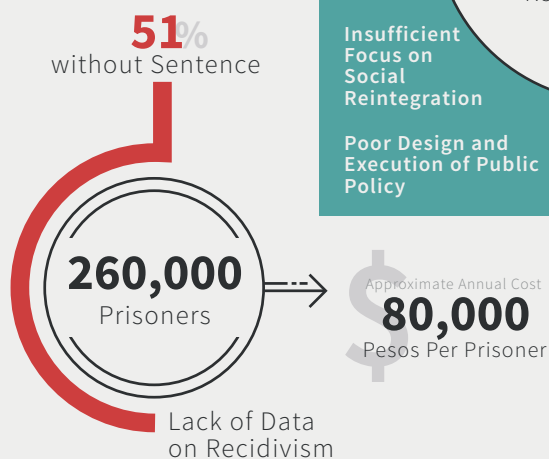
51%
without Sentence

Insufficient Focus on Social Reintegration

Poor Design and Execution of Public Policy

260,000
Prisoners

Approximate Annual Cost
80,000
Pesos Per Prisoner

Lack of Data on Recidivism